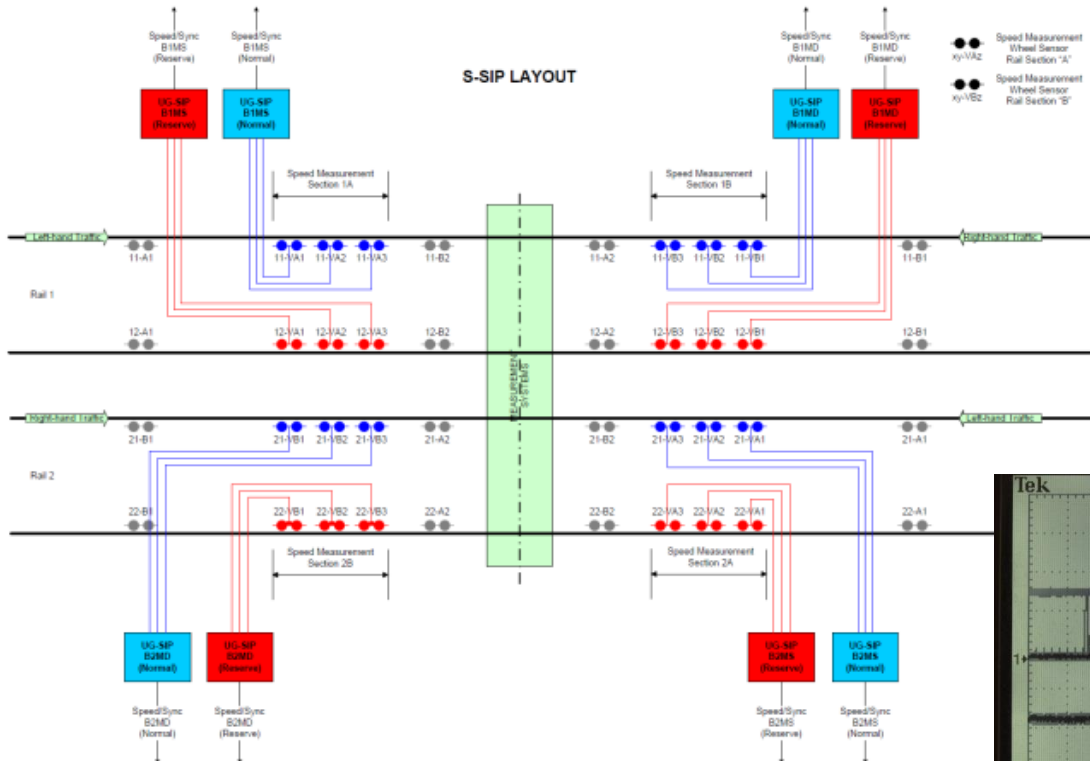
Speed/Sync
B1MS
(Reserve)

Speed/Sync
B1MS
(Normal)

S-SIP LAYOUT

Speed/Sync
B1MD
(Normal)

Speed/Sync
B1MD
(Reserve)

xy-VAz Speed Measurement Wheel Sensor Rail Section "A"

xy-VBz Speed Measurement Wheel Sensor Rail Section "B"

UG-SIP
B1MS
(Reserve)

UG-SIP
B1MS
(Normal)

UG-SIP
B1MD
(Normal)

UG-SIP
B1MD
(Reserve)

Speed Measurement
Section 1A

Speed Measurement
Section 1B

Left-hand Traffic

Right-hand Traffic

11-A1 11-VA1 11-VA2 11-VA3 11-B2 11-A2 11-VB3 11-VB2 11-VB1 11-B1

Rail 1

12-A1 12-VA1 12-VA2 12-VA3 12-B2 12-A2 12-VB3 12-VB2 12-VB1 12-B1

MEASUREMENT SYSTEMS

Right-hand Traffic

Left-hand Traffic

21-B1 21-VB1 21-VB2 21-VB3 21-A2 21-B2 21-VA3 21-VA2 21-VA1 21-A1

Rail 2

22-B1 22-VB1 22-VB2 22-VB3 22-A2 22-B2 22-VA3 22-VA2 22-VA1 22-A1

Speed Measurement
Section 2B

Speed Measurement
Section 2A

UG-SIP
B2MD
(Normal)

UG-SIP
B2MD
(Reserve)

UG-SIP
B2MS
(Reserve)

UG-SIP
B2MS
(Normal)

Speed/Sync
B2MD
(Normal)

Speed/Sync
B2MD
(Reserve)

Speed/Sync
B2MS
(Reserve)

Speed/Sync
B2MS
(Normal)

Tek

1